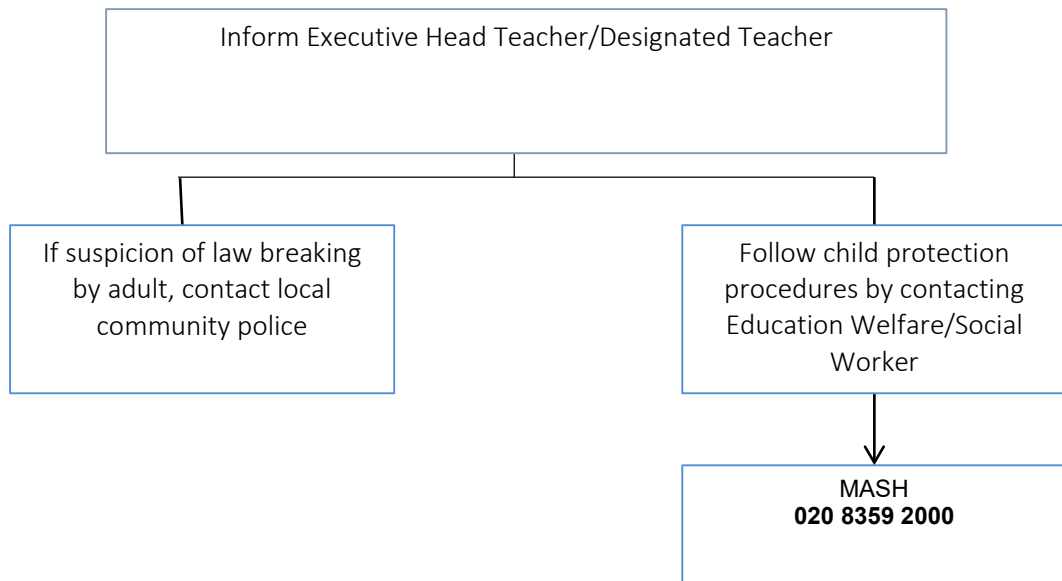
Inform Executive Head Teacher/Designated Teacher

If suspicion of law breaking by adult, contact local community police

Follow child protection procedures by contacting Education Welfare/Social Worker

MASH
**020 8359 2000**